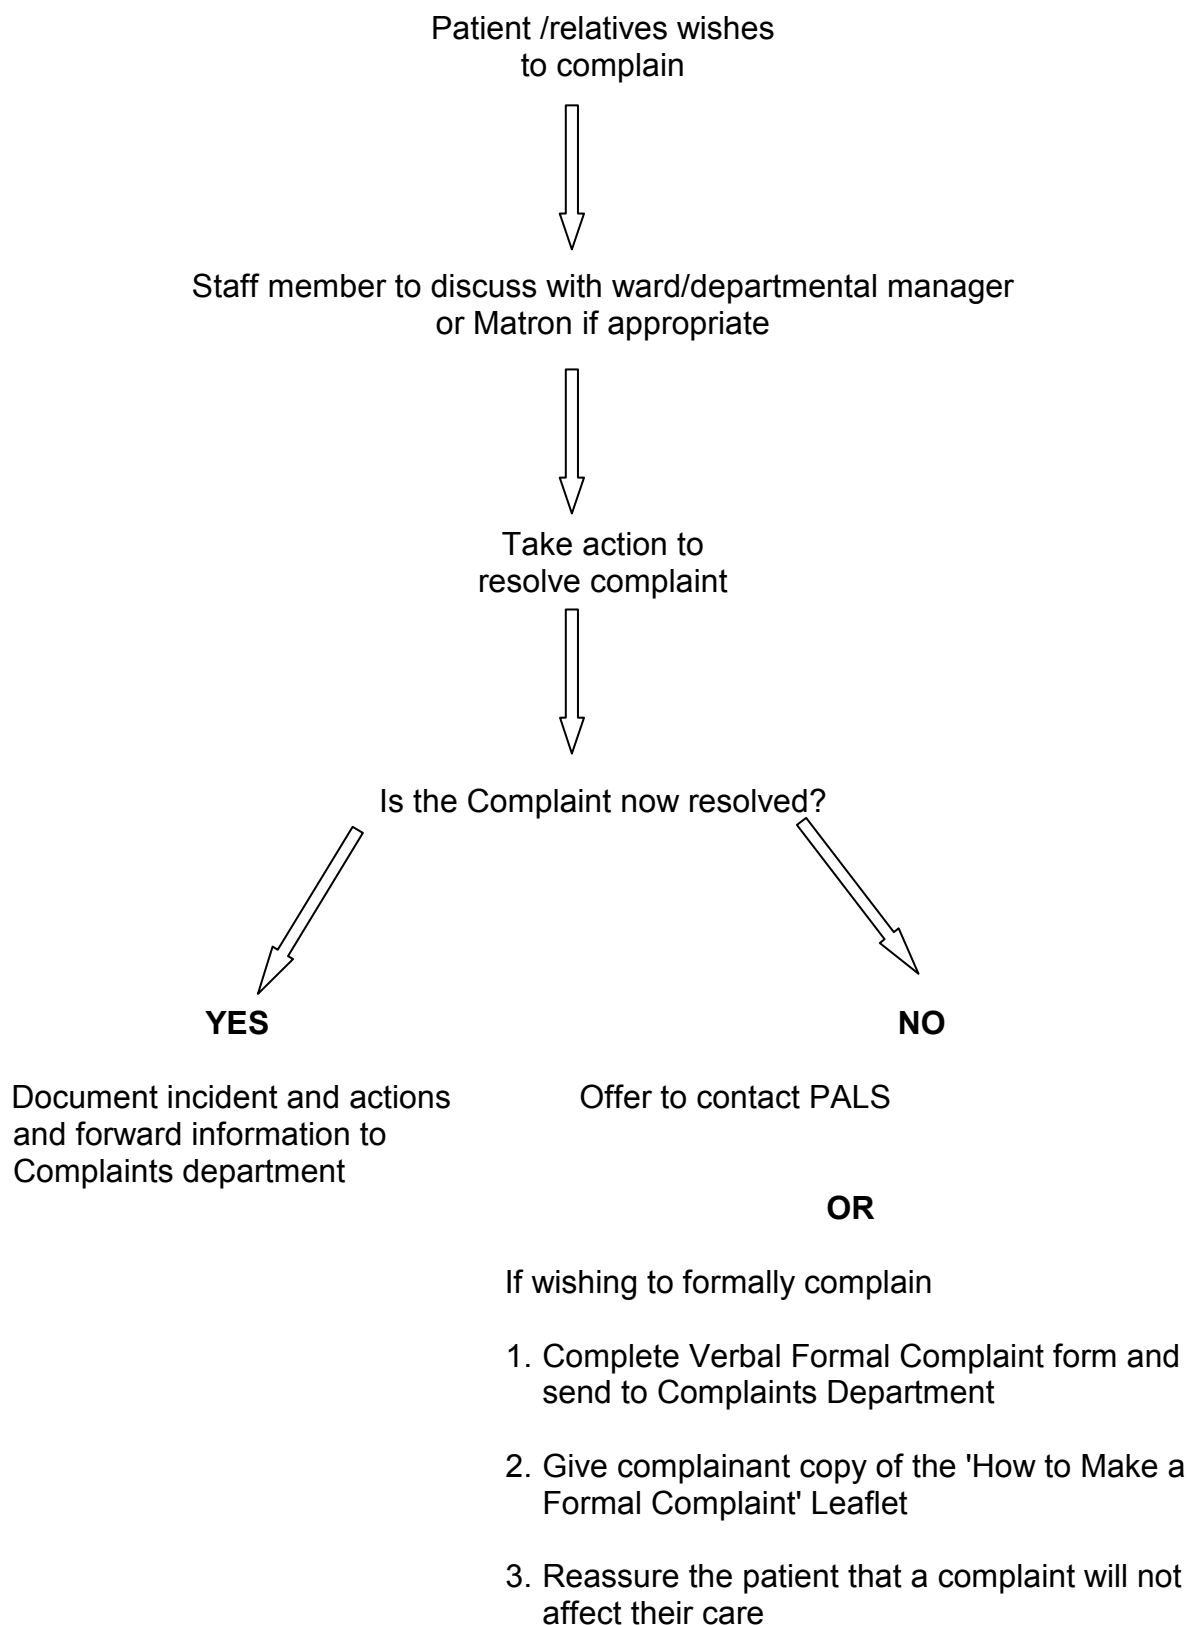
Patient /relatives wishes to complain

Staff member to discuss with ward/departmental manager or Matron if appropriate

Take action to resolve complaint

Is the Complaint now resolved?

**YES**

Document incident and actions and forward information to Complaints department

**NO**

Offer to contact PALS

**OR**

If wishing to formally complain

1. Complete Verbal Formal Complaint form and send to Complaints Department

2. Give complainant copy of the 'How to Make a Formal Complaint' Leaflet

3. Reassure the patient that a complaint will not affect their care